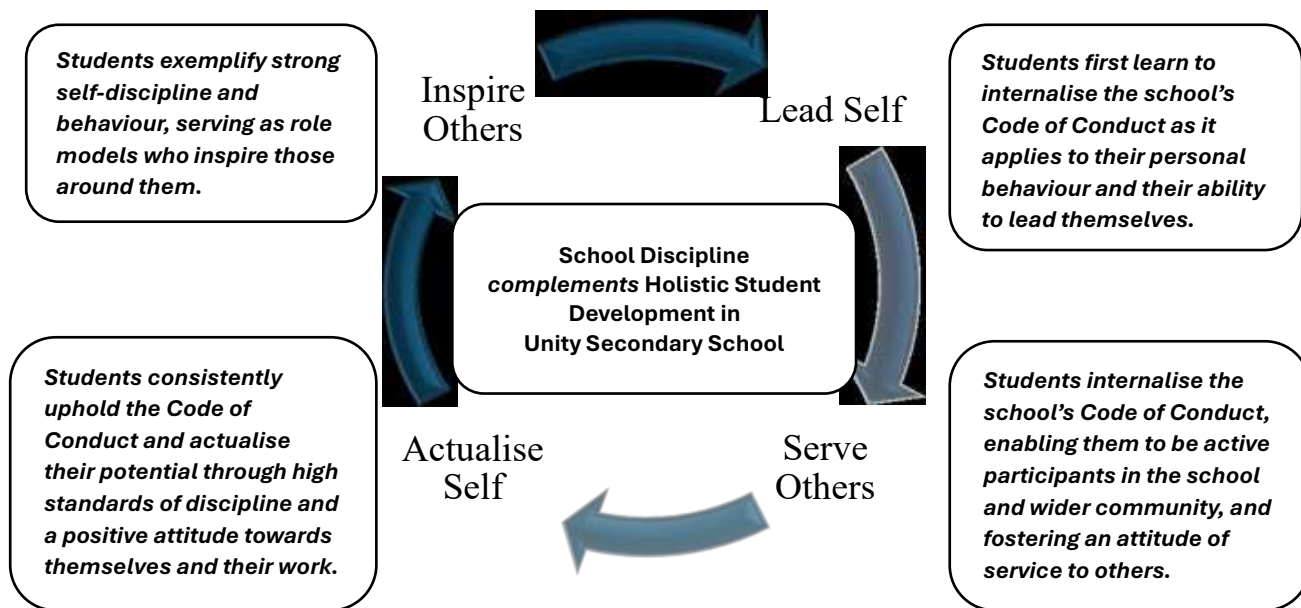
School Discipline *complements* Holistic Student Development in Unity Secondary School

Lead Self

*Students first learn to internalise the school's Code of Conduct as it applies to their personal behaviour and their ability to lead themselves.*

Serve Others

*Students internalise the school's Code of Conduct, enabling them to be active participants in the school and wider community, and fostering an attitude of service to others.*

Actualise Self

*Students consistently uphold the Code of Conduct and actualise their potential through high standards of discipline and a positive attitude towards themselves and their work.*

Inspire Others

*Students exemplify strong self-discipline and behaviour, serving as role models who inspire those around them.*